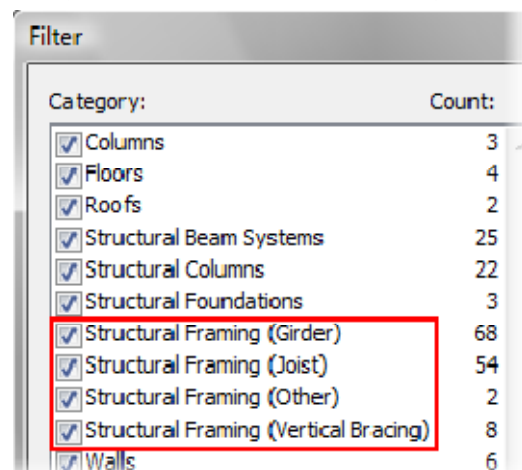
Filter

| Category: | Count: |
|---|---|
| Columns | 3 |
| Floors | 4 |
| Roofs | 2 |
| Structural Beam Systems | 25 |
| Structural Columns | 22 |
| Structural Foundations | 3 |
| Structural Framing (Girder) | 68 |
| Structural Framing (Joist) | 54 |
| Structural Framing (Other) | 2 |
| Structural Framing (Vertical Bracing) | 8 |
| Walls | 6 |